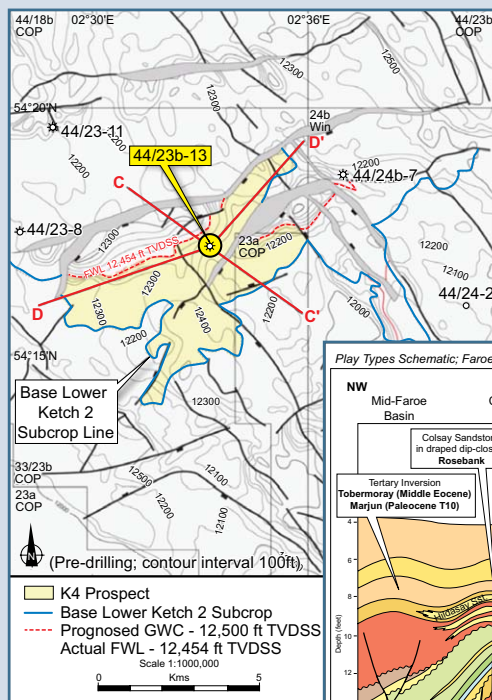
44/18b COP
02°30'E
02°36'E
44/23a COP
54°20'N
44/23-11
24b Win
44/23b-13
D'
C
44/24b-7
44/23-8
FWL 12,454 ft TVDSS
23a COP
D
C'
44/24-2
54°15'N
Base Lower Ketch 2 Subcrop Line
33/23b COP
23a COP
12300
12500
12200
12300
12200
12300
12200
12200
12100
12300
12300
12400
12200
12200
12300
12500
12100
12200
(Pre-drilling; contour interval 100ft)
N
K4 Prospect
Base Lower Ketch 2 Subcrop
Prognosed GWC - 12,500 ft TVDSS
Actual FWL - 12,454 ft TVDSS
Scale 1:1,000,000
0 Kms 5
Play Types Schematic; Faroe
NW
Mid-Faroe Basin
Colsay Sandstone in draped dip-clos
Rosebank
Tertiary Inversion
Tobermoray (Middle Eocene)
Marjun (Paleocene T10)
Depth (feet)
4
6
8
10
12